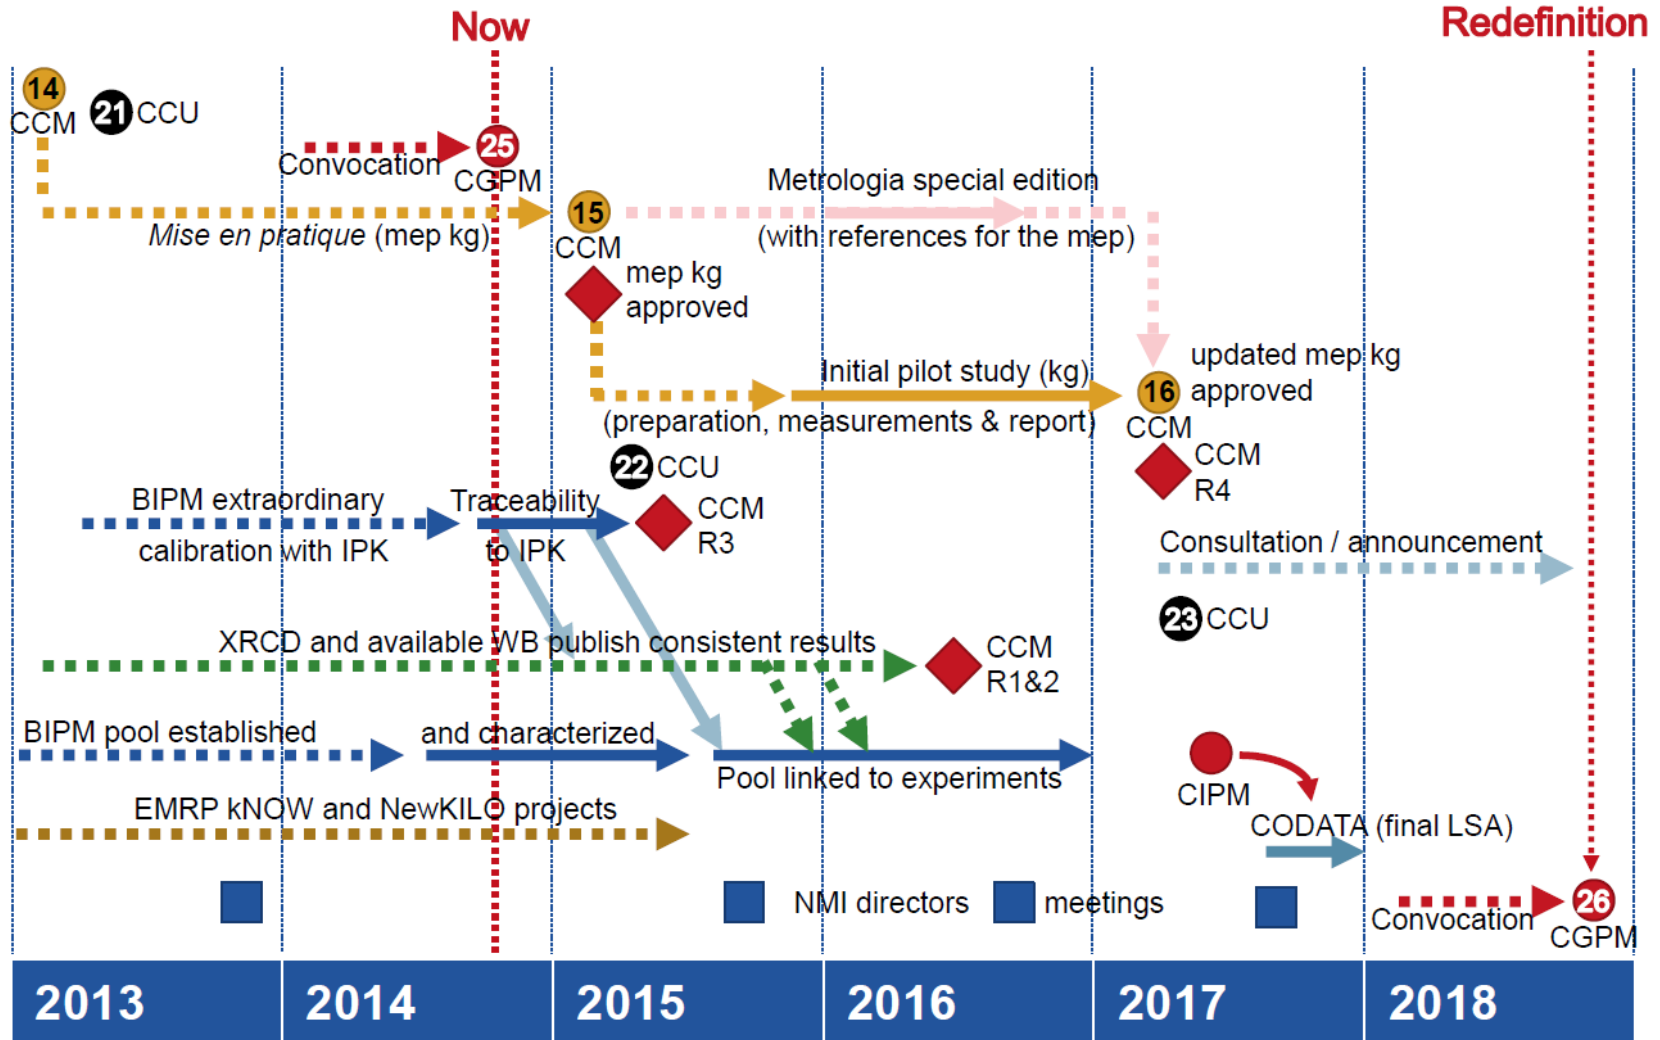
Now

Redefinition

14 CCM

21 CCU

Convocation

25 CGPM

Mise en pratique (mep kg)

15 CCM

Metrologia special edition (with references for the mep)

mep kg approved

updated mep kg approved

16 CCM

Initial pilot study (kg) (preparation, measurements & report)

22 CCU

CCM R4

BIPM extraordinary calibration with IPK

Traceability to IPK

CCM R3

Consultation / announcement

23 CCU

XRCD and available WB publish consistent results

CCM R1&2

BIPM pool established

and characterized

Pool linked to experiments

CIPM

CODATA (final LSA)

EMRP kNOW and NewKILO projects

NMI directors meetings

Convocation

26 CGPM

| 2013 | 2014 | 2015 | 2016 | 2017 | 2018 |
|---|---|---|---|---|---|